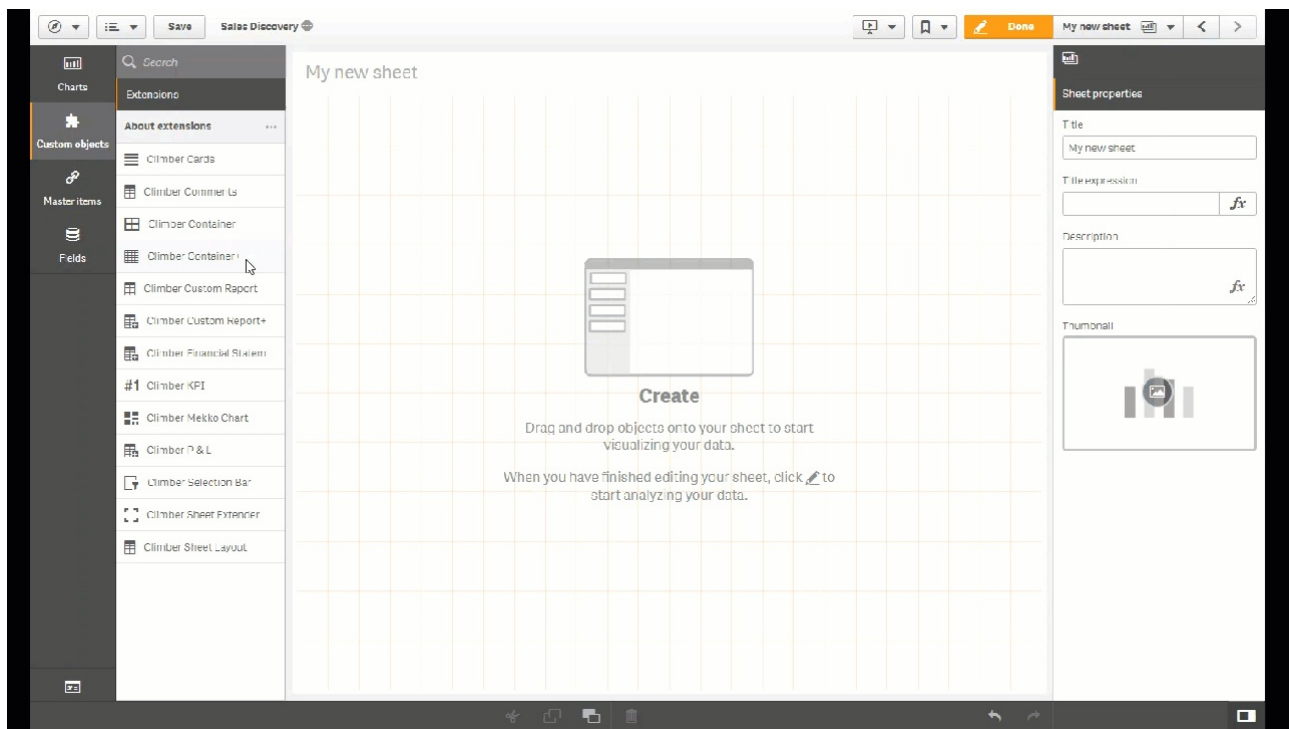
Save Sales Discovery

Done My new sheet

Charts
Custom objects
Master items
Fields

Search
Extensions
About extensions
Climber Cards
Climber Comments
Climber Container
Climber Container+
Climber Custom Report
Climber Custom Report+
Climber Financial Statem
#1 Climber KPI
Climber Mekko Chart
Climber P & L
Climber Selection Bar
Climber Sheet Extender
Climber Sheet Layout

My new sheet

Create

Drag and drop objects onto your sheet to start visualizing your data.

When you have finished editing your sheet, click to start analyzing your data.

Sheet properties
Title
My new sheet
Title expression
$fx$
Description
$fx$
Thumbnail